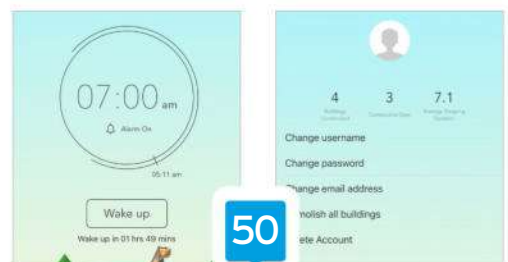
07:00 am

Alarm On

05:11 am

Wake up

Wake up in 01 hrs 49 mins

50

4
Buildings Constructed

3
Consecutive Days

7.1
Average Sleeping Duration

Change username

Change password

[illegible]hange email address

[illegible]molish all buildings

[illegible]ete Account